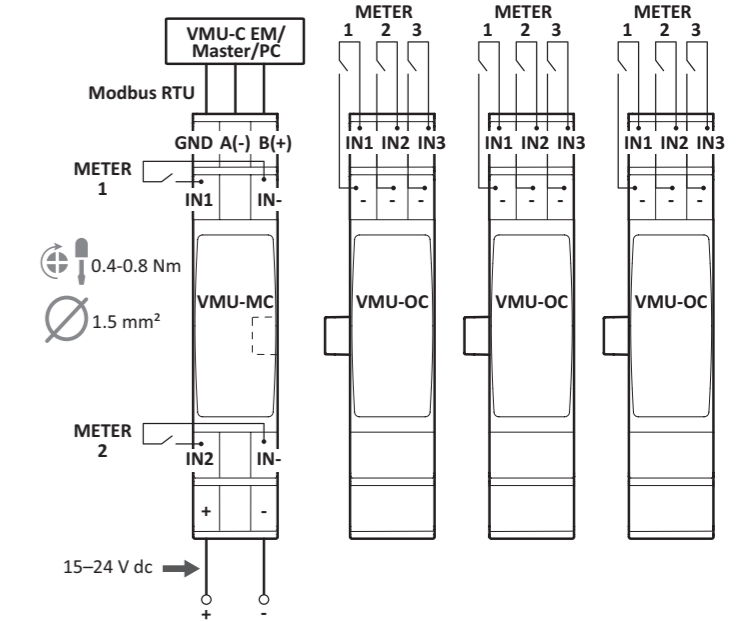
VMU-C EM/ Master/PC

Modbus RTU

METER
1 2 3

METER
1 2 3

METER
1 2 3

GND A(-) B(+)

IN1 IN2 IN3

IN1 IN2 IN3

IN1 IN2 IN3

METER 1

IN1 IN-

- - -

- - -

- - -

0.4-0.8 Nm

1.5 mm²

VMU-MC

VMU-OC

VMU-OC

VMU-OC

METER 2

IN2 IN-

+ -

15–24 V dc

+ -